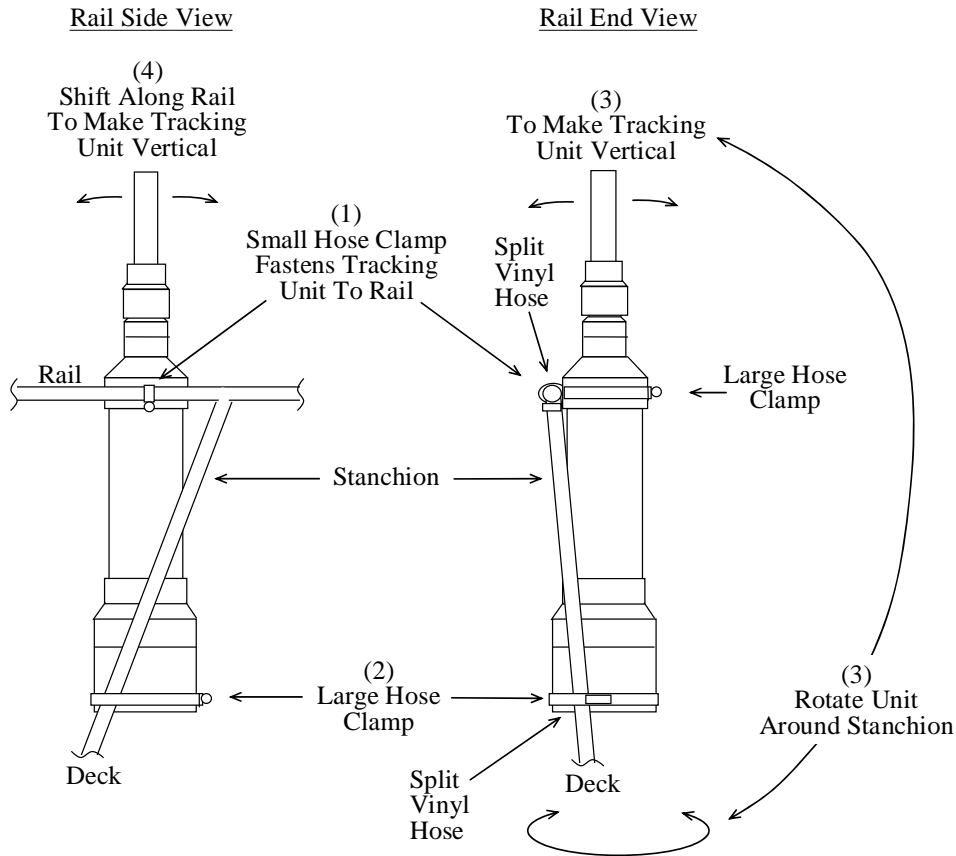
Rail Side View

Rail End View

(4)
Shift Along Rail
To Make Tracking
Unit Vertical

(3)
To Make Tracking
Unit Vertical

(1)
Small Hose Clamp
Fastens Tracking
Unit To Rail

Split
Vinyl
Hose

Rail

Large Hose
Clamp

Stanchion

(2)
Large Hose
Clamp

(3)
Rotate Unit
Around Stanchion

Deck

Split
Vinyl
Hose

Deck